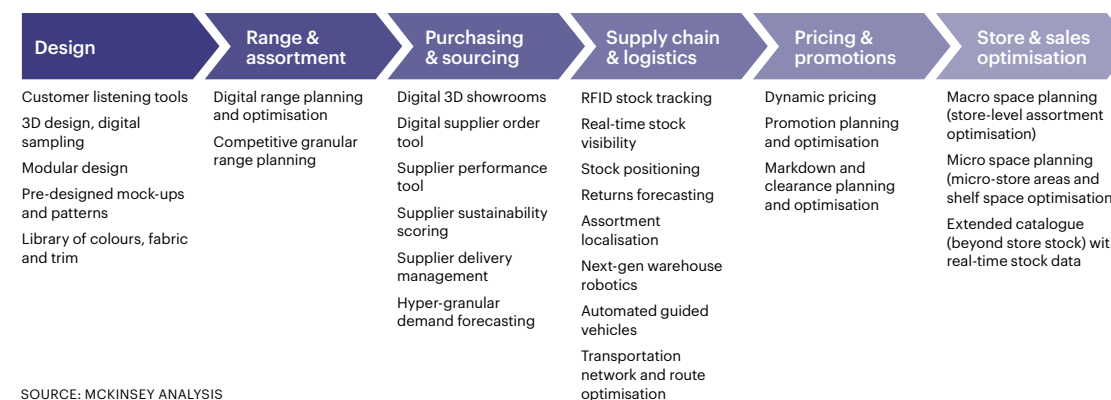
Design

Range & assortment

Purchasing & sourcing

Supply chain & logistics

Pricing & promotions

Store & sales optimisation

Customer listening tools

3D design, digital sampling

Modular design

Pre-designed mock-ups and patterns

Library of colours, fabric and trim

Digital range planning and optimisation

Competitive granular range planning

Digital 3D showrooms

Digital supplier order tool

Supplier performance tool

Supplier sustainability scoring

Supplier delivery management

Hyper-granular demand forecasting

RFID stock tracking

Real-time stock visibility

Stock positioning

Returns forecasting

Assortment localisation

Next-gen warehouse robotics

Automated guided vehicles

Transportation network and route optimisation

Dynamic pricing

Promotion planning and optimisation

Markdown and clearance planning and optimisation

Macro space planning (store-level assortment optimisation)

Micro space planning (micro-store areas and shelf space optimisation

Extended catalogue (beyond store stock) wit real-time stock data

SOURCE: MCKINSEY ANALYSIS